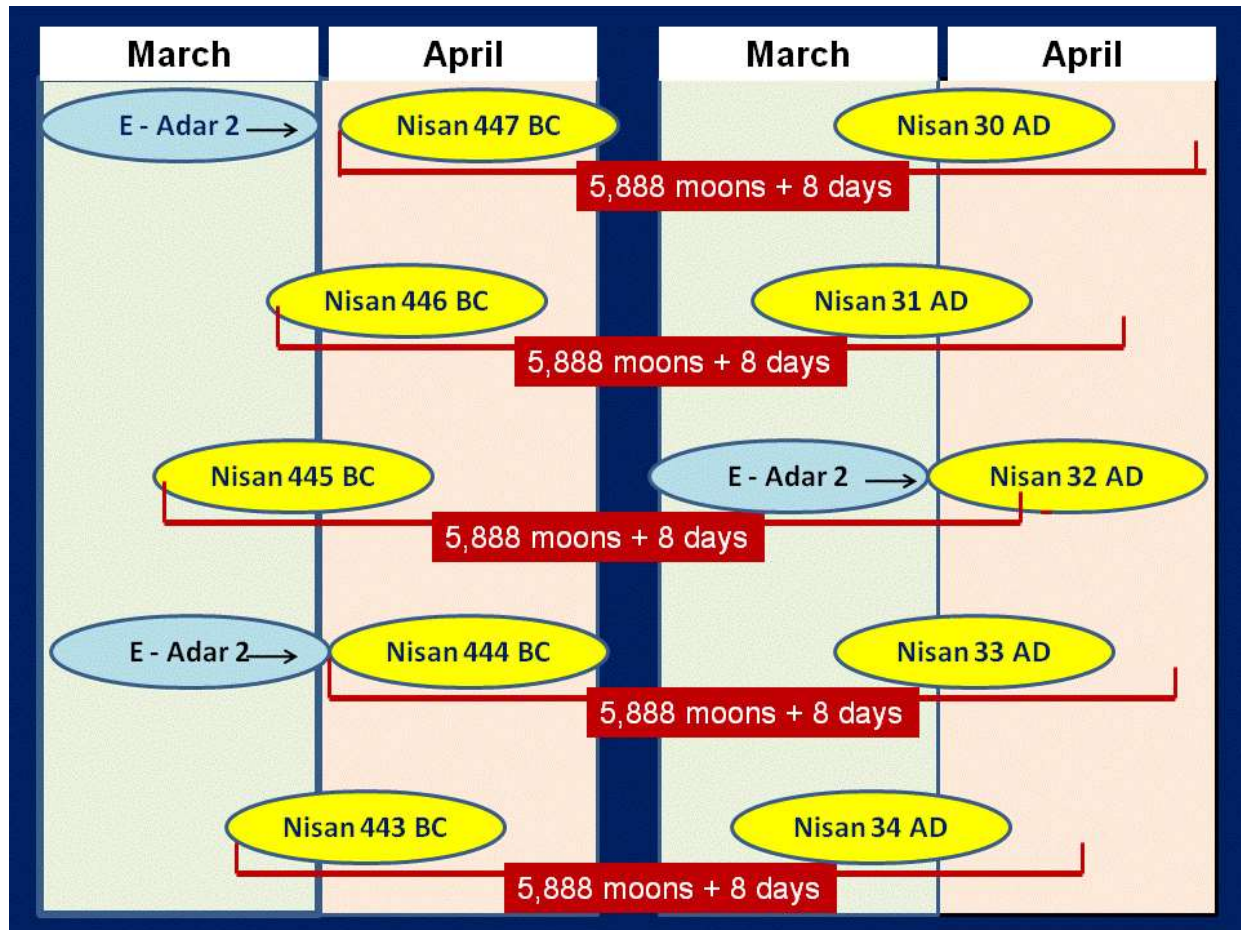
| March | April | March | April |
|---|---|---|---|

E - Adar 2 → Nisan 447 BC    Nisan 30 AD
5,888 moons + 8 days

Nisan 446 BC    Nisan 31 AD
5,888 moons + 8 days

Nisan 445 BC    E - Adar 2 → Nisan 32 AD
5,888 moons + 8 days

E - Adar 2 → Nisan 444 BC    Nisan 33 AD
5,888 moons + 8 days

Nisan 443 BC    Nisan 34 AD
5,888 moons + 8 days